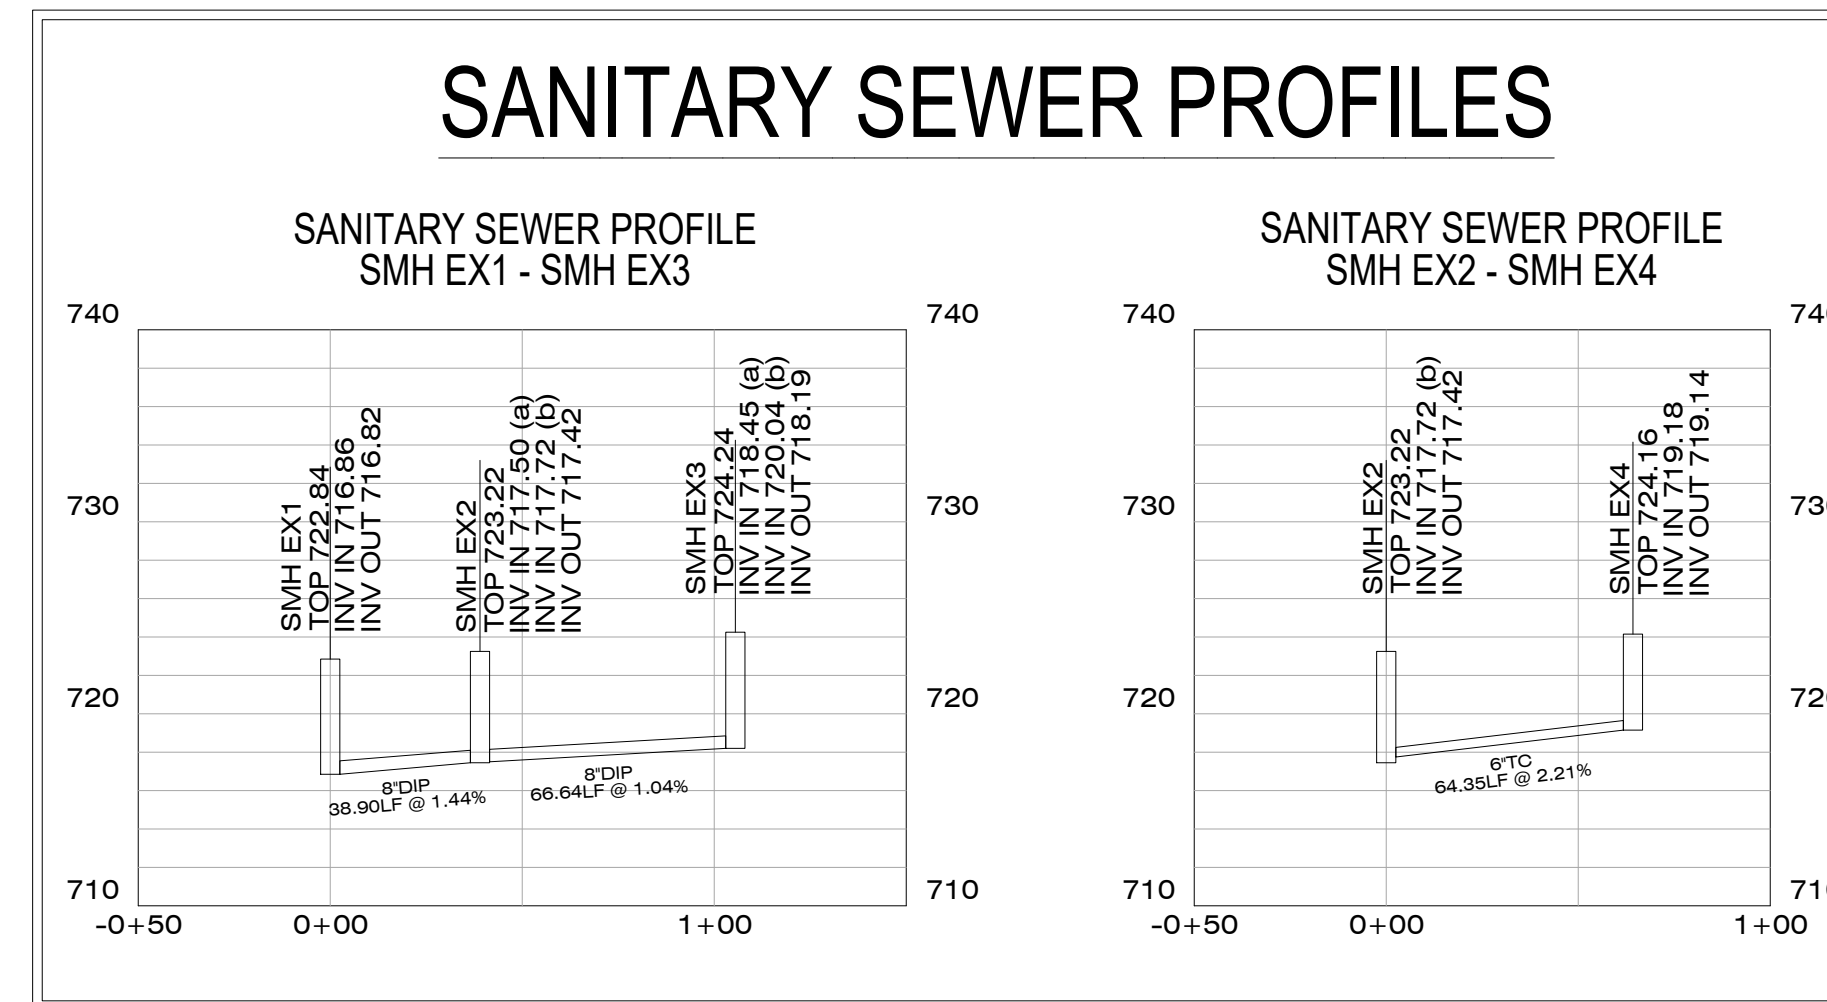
SANITARY SEWER PROFILES

SANITARY SEWER PROFILE
SMH EX1 - SMH EX3

740
730
720
710

740
730
720
710

SMH EX1
TOP 722.84
INV IN 716.86
INV OUT 716.82

SMH EX2
TOP 723.22
INV IN 717.50 (a)
INV IN 717.72 (b)
INV OUT 717.42

SMH EX3
TOP 724.24
INV IN 718.45 (a)
INV IN 720.04 (b)
INV OUT 718.19

8"DIP
38.90LF @ 1.44%

8"DIP
66.64LF @ 1.04%

-0+50
0+00
1+00

SANITARY SEWER PROFILE
SMH EX2 - SMH EX4

740
730
720
710

74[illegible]
73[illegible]
72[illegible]
71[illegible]

SMH EX2
TOP 723.22
INV IN 717.72 (b)
INV OUT 717.42

SMH EX4
TOP 724.16
INV IN 719.18
INV OUT 719.14

6"TC
64.35LF @ 2.21%

-0+50
0+00
1+00